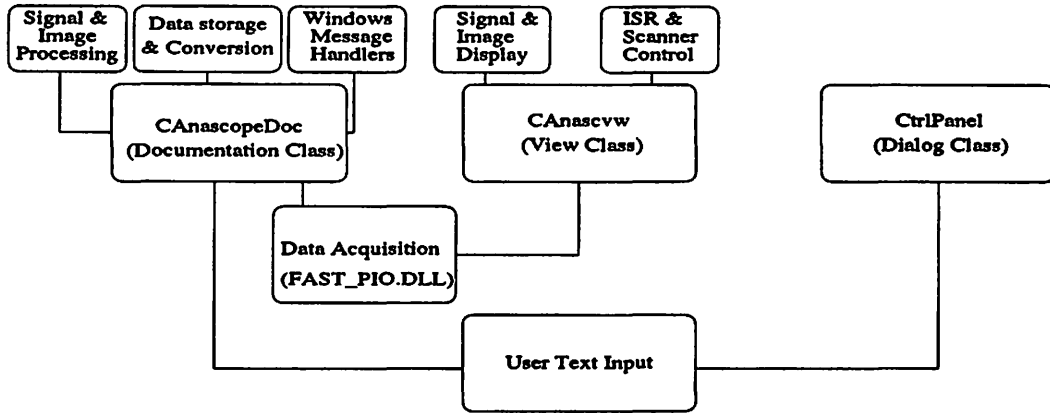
Signal & Image Processing

Data storage & Conversion

Windows Message Handlers

Signal & Image Display

ISR & Scanner Control

CAnascopeDoc (Documentation Class)

CAnascvw (View Class)

CtrlPanel (Dialog Class)

Data Acquisition (FAST_PIO.DLL)

User Text Input